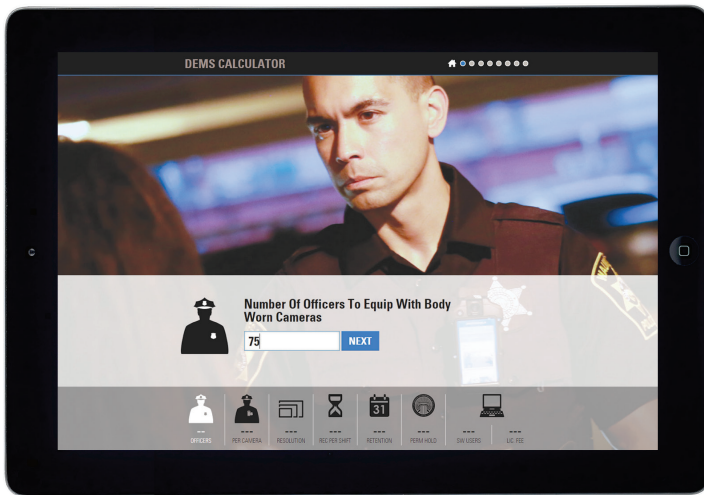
DEMS CALCULATOR

Number Of Officers To Equip With Body Worn Cameras

75

NEXT

31

--
OFFICERS

---
PER CAMERA

---
RESOLUTION

---
REC PER SHIFT

---
RETENTION

---
PERM HOLD

---
DVI USERS

---
LIC FEE